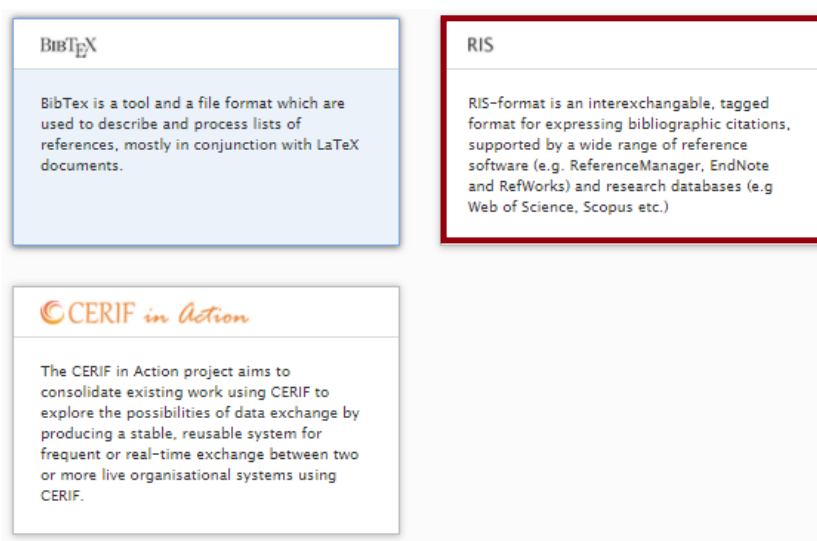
BibTeX

BibTex is a tool and a file format which are used to describe and process lists of references, mostly in conjunction with LaTeX documents.

RIS

RIS-format is an interexchangable, tagged format for expressing bibliographic citations, supported by a wide range of reference software (e.g. ReferenceManager, EndNote and RefWorks) and research databases (e.g Web of Science, Scopus etc.)

CERIF in Action

The CERIF in Action project aims to consolidate existing work using CERIF to explore the possibilities of data exchange by producing a stable, reusable system for frequent or real-time exchange between two or more live organisational systems using CERIF.